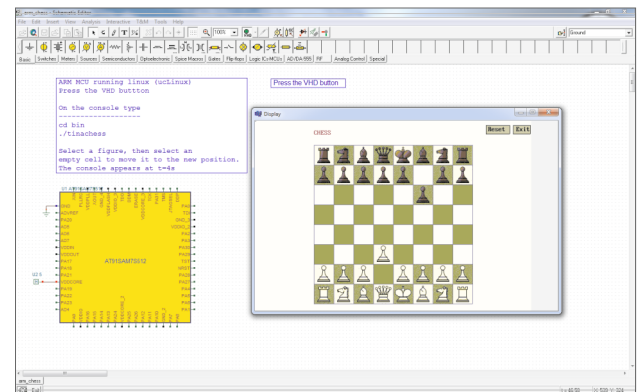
arm_chess - Schematic Editor

File Edit Insert View Analysis Interactive T&M Tools Help

100%

Ground

Basic | Switches | Meters | Sources | Semiconductors | Optoelectronic | Spice Macros | Gates | Flip flops | Logic ICs MCUs | AD/DA 555 | FIF | Analog Control | Special

ARM MCU running linux (ucLinux)
Press the VHD button

On the console type
--------------------
cd bin
./tinachess

Select a figure, then select an empty cell to move it to the new position.
The console appears at t=4s

Press the VHD button

Display

CHESS

Reset Exit

AT91SAM7S512

arm_chess

Exit